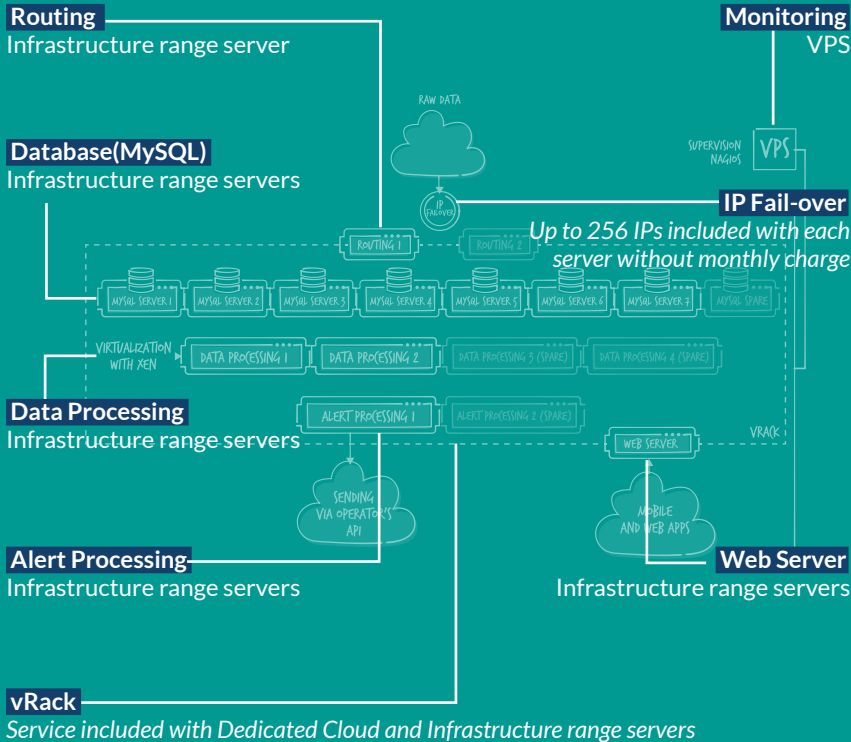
Routing
Infrastructure range server

Monitoring
VPS

RAW DATA

SUPERVISION NAGIOS

VPS

Database(MySQL)
Infrastructure range servers

IP FAILOVER

IP Fail-over
Up to 256 IPs included with each server without monthly charge

ROUTING 1

ROUTING 2

MYSQL SERVER 1

MYSQL SERVER 2

MYSQL SERVER 3

MYSQL SERVER 4

MYSQL SERVER 5

MYSQL SERVER 6

MYSQL SERVER 7

MYSQL SPARE

VIRTUALIZATION WITH XEN

DATA PROCESSING 1

DATA PROCESSING 2

DATA PROCESSING 3 (SPARE)

DATA PROCESSING 4 (SPARE)

Data Processing
Infrastructure range servers

ALERT PROCESSING 1

ALERT PROCESSING 2 (SPARE)

VRACK

WEB SERVER

SENDING VIA OPERATOR'S API

MOBILE AND WEB APPS

Alert Processing
Infrastructure range servers

Web Server
Infrastructure range servers

vRack
Service included with Dedicated Cloud and Infrastructure range servers